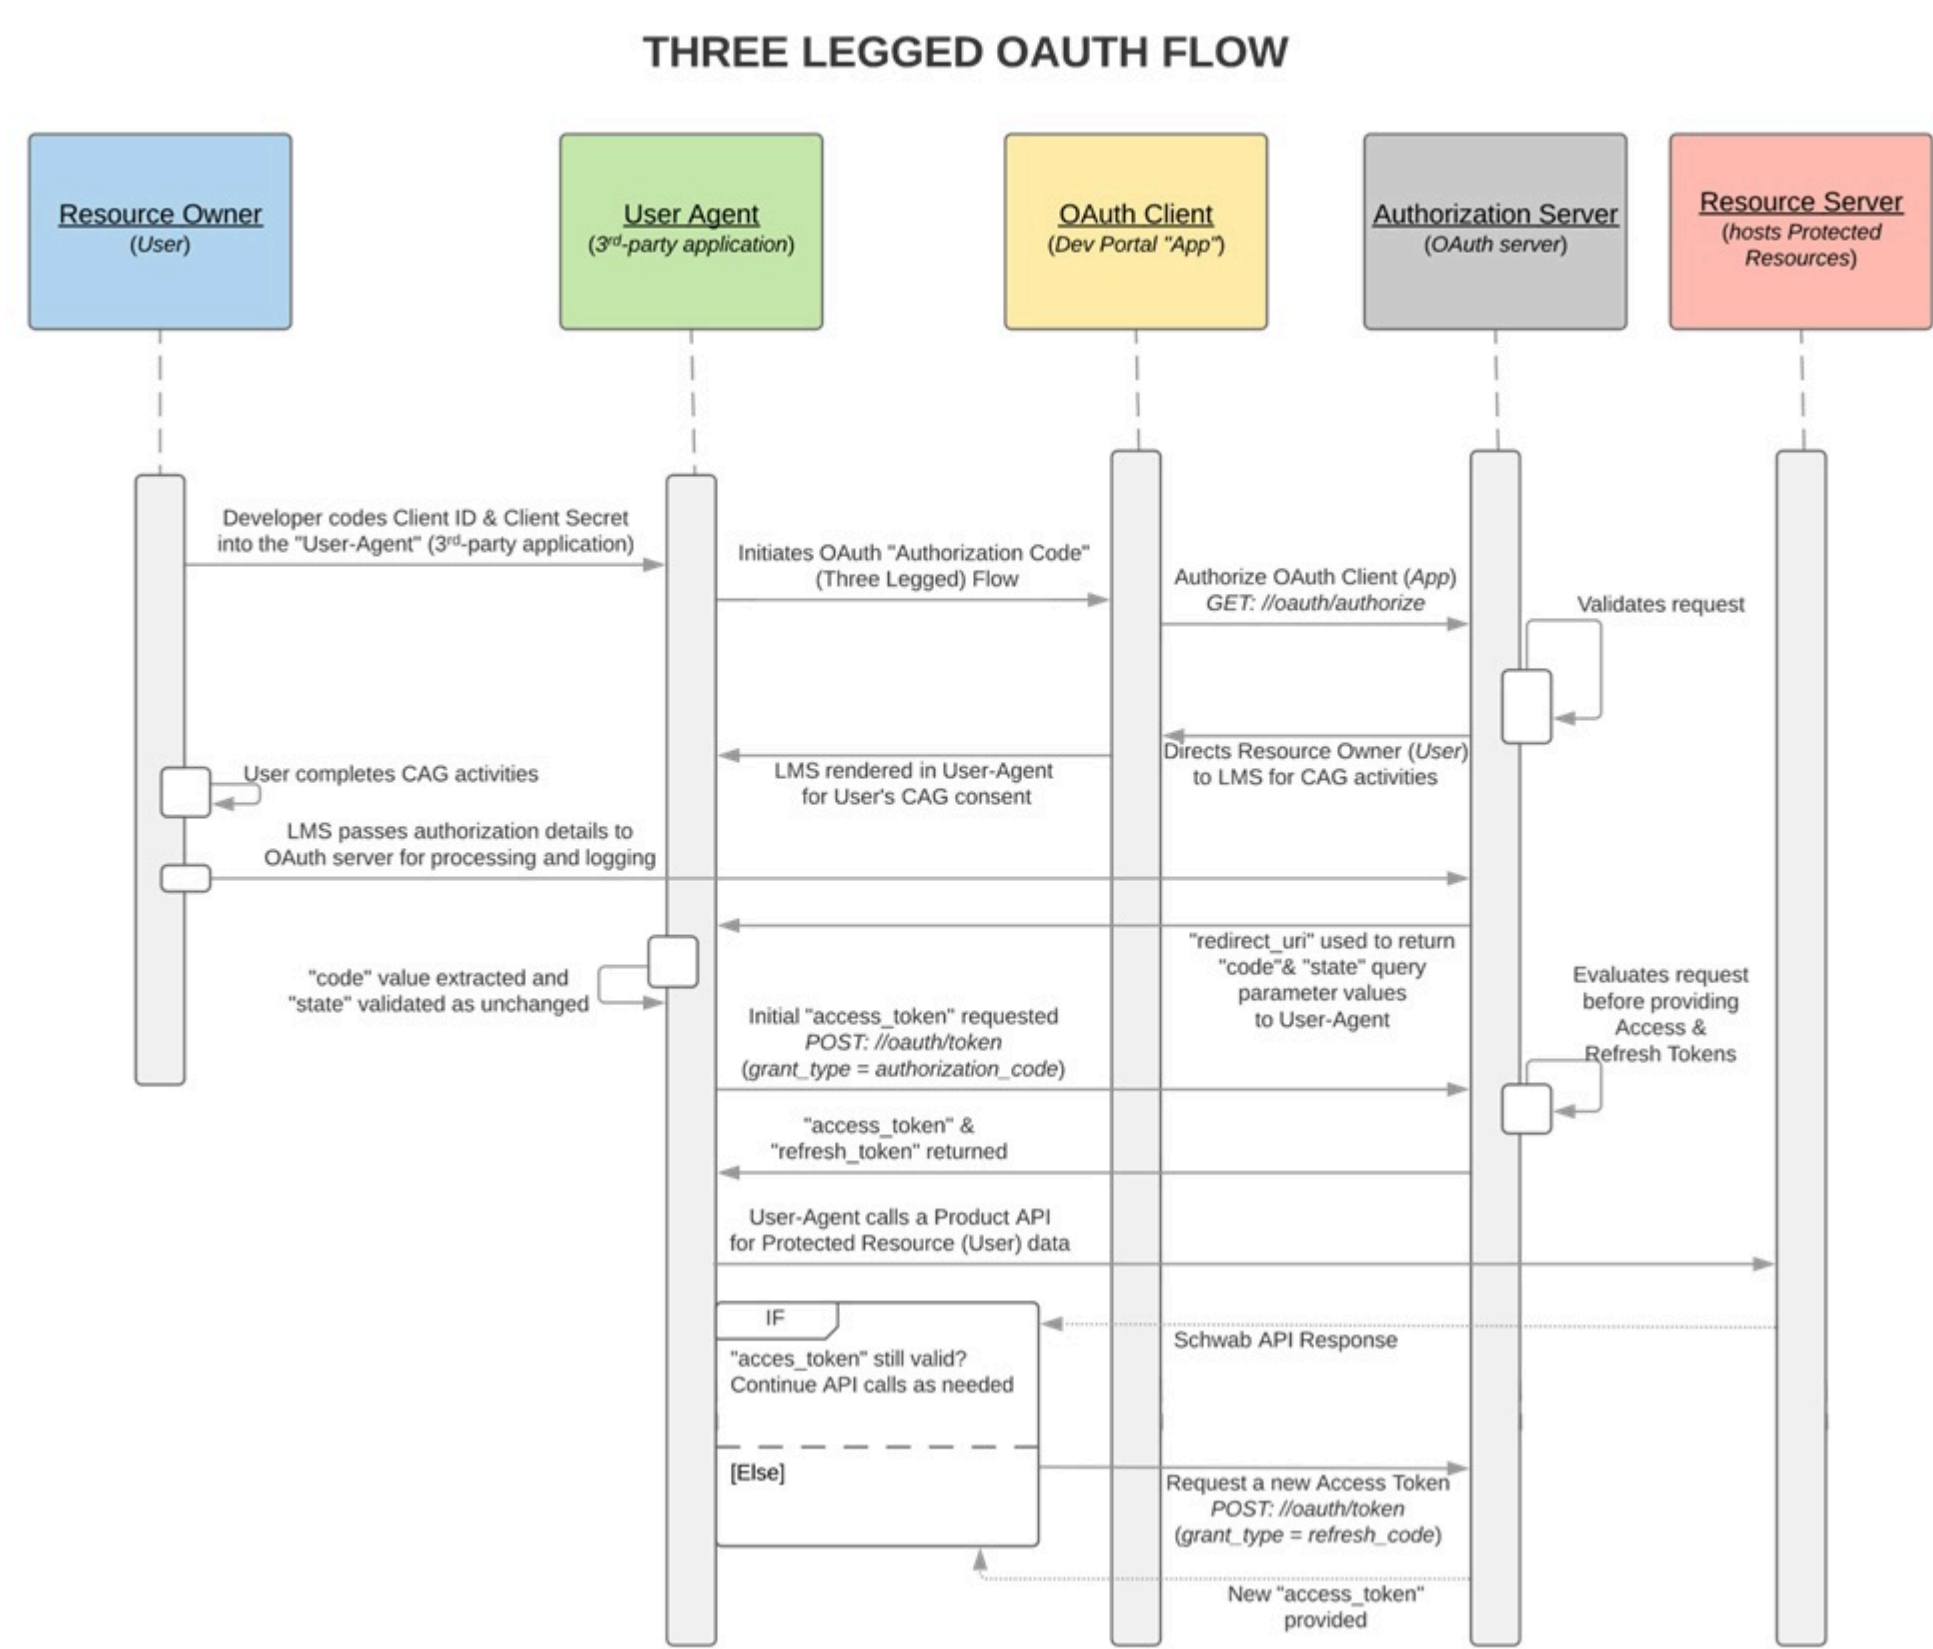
THREE LEGGED OAUTH FLOW

Resource Owner
(User)

User Agent
($3^{rd}$-party application)

OAuth Client
(Dev Portal "App")

Authorization Server
(OAuth server)

Resource Server
(hosts Protected Resources)

Developer codes Client ID & Client Secret into the "User-Agent" ($3^{rd}$-party application)

Initiates OAuth "Authorization Code" (Three Legged) Flow

Authorize OAuth Client (App)
GET: //oauth/authorize

Validates request

Directs Resource Owner (User) to LMS for CAG activities

LMS rendered in User-Agent for User's CAG consent

User completes CAG activities

LMS passes authorization details to OAuth server for processing and logging

"redirect_uri" used to return "code"& "state" query parameter values to User-Agent

"code" value extracted and "state" validated as unchanged

Evaluates request before providing Access & Refresh Tokens

Initial "access_token" requested
POST: //oauth/token
(grant_type = authorization_code)

"access_token" & "refresh_token" returned

User-Agent calls a Product API for Protected Resource (User) data

IF

Schwab API Response

"acces_token" still valid?
Continue API calls as needed

[Else]

Request a new Access Token
POST: //oauth/token
(grant_type = refresh_code)

New "access_token" provided